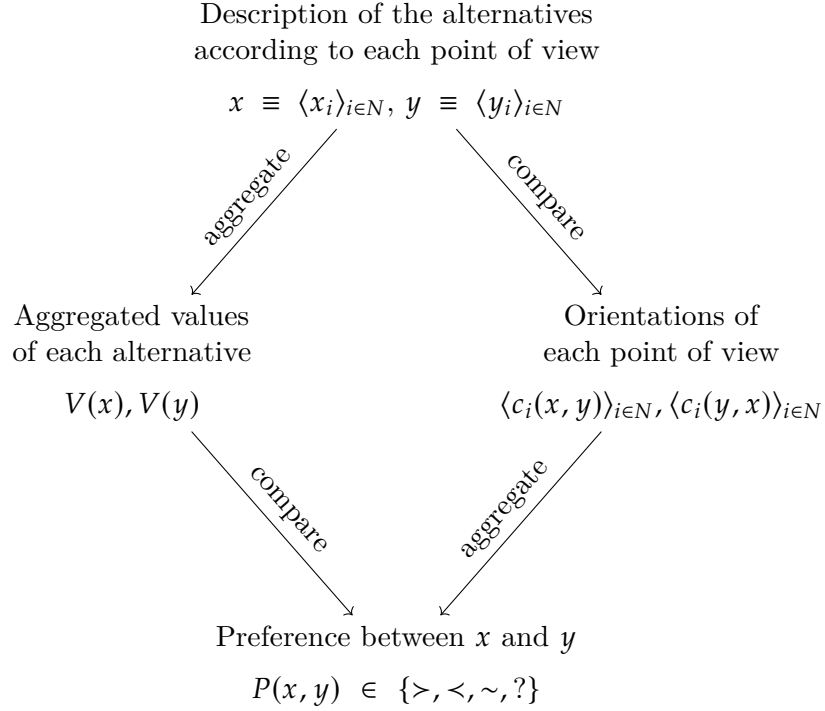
Description of the alternatives according to each point of view

$x \equiv \langle x_i \rangle_{i \in N}, \, y \equiv \langle y_i \rangle_{i \in N}$

aggregate

compare

Aggregated values of each alternative

$V(x), V(y)$

Orientations of each point of view

$\langle c_i(x,y) \rangle_{i \in N}, \langle c_i(y,x) \rangle_{i \in N}$

compare

aggregate

Preference between $x$ and $y$

$P(x,y) \in \{\succ, \prec, \sim, ?\}$